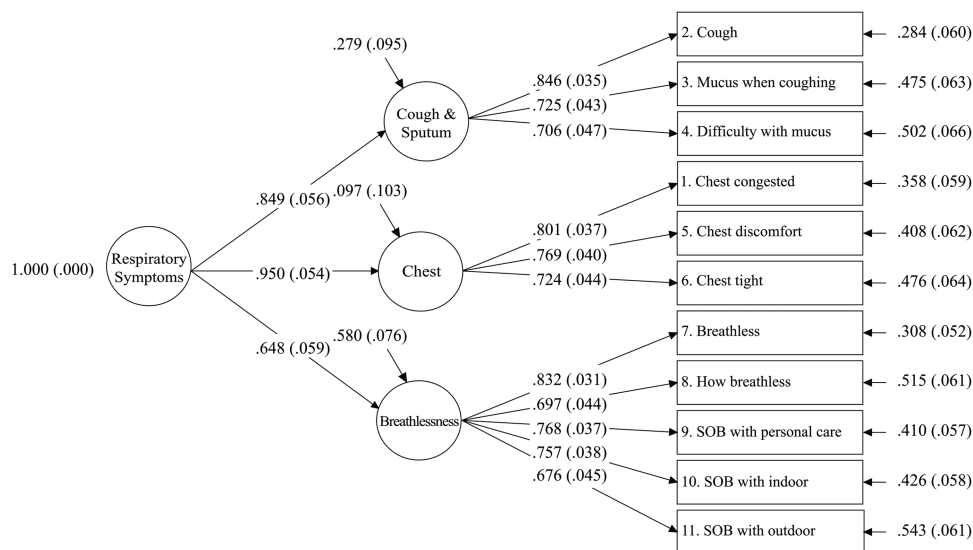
1.000 (.000)

Respiratory Symptoms

.849 (.056)

.950 (.054)

.648 (.059)

.279 (.095)

Cough & Sputum

.097 (.103)

Chest

.580 (.076)

Breathlessness

.846 (.035)

.725 (.043)

.706 (.047)

.801 (.037)

.769 (.040)

.724 (.044)

.832 (.031)

.697 (.044)

.768 (.037)

.757 (.038)

.676 (.045)

2. Cough

3. Mucus when coughing

4. Difficulty with mucus

1. Chest congested

5. Chest discomfort

6. Chest tight

7. Breathless

8. How breathless

9. SOB with personal care

10. SOB with indoor

11. SOB with outdoor

.284 (.060)

.475 (.063)

.502 (.066)

.358 (.059)

.408 (.062)

.476 (.064)

.308 (.052)

.515 (.061)

.410 (.057)

.426 (.058)

.543 (.061)